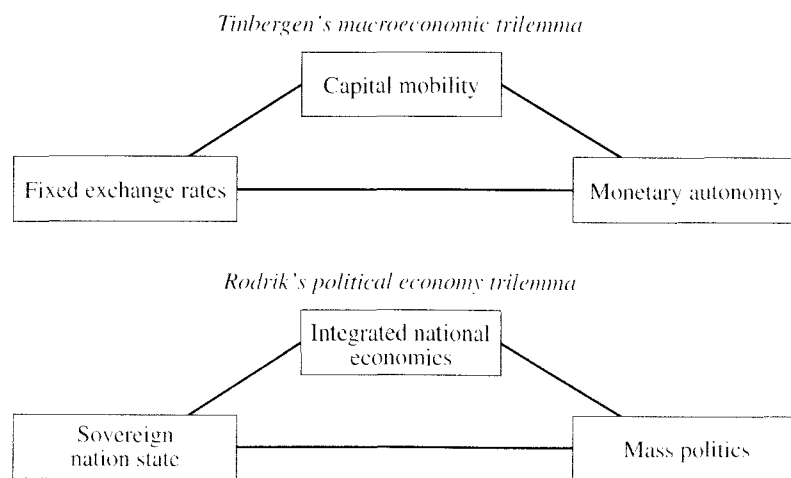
Tinbergen's macroeconomic trilemma

Capital mobility

Fixed exchange rates

Monetary autonomy

Rodrik's political economy trilemma

Integrated national economies

Sovereign nation state

Mass politics